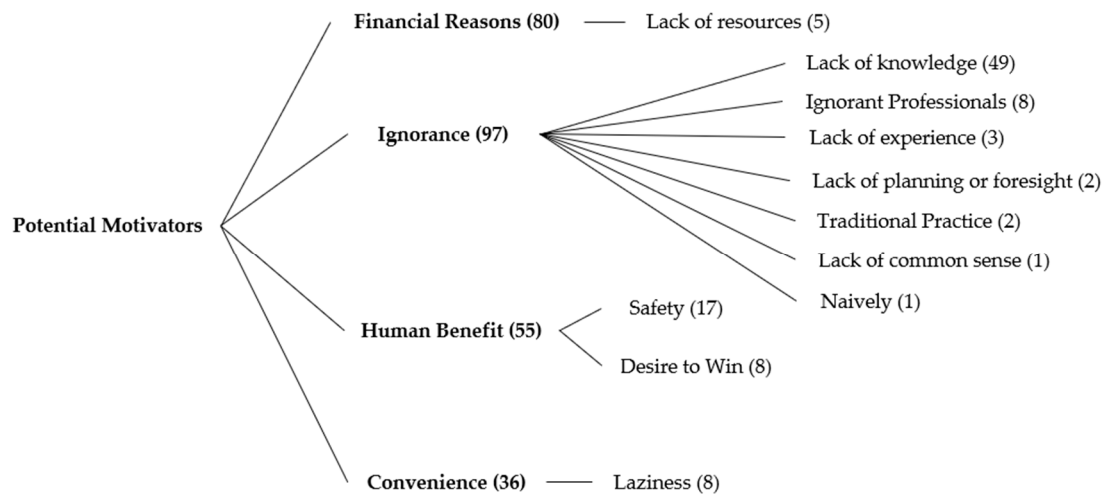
Potential Motivators

Financial Reasons (80)

Lack of resources (5)

Ignorance (97)

Lack of knowledge (49)

Ignorant Professionals (8)

Lack of experience (3)

Lack of planning or foresight (2)

Traditional Practice (2)

Lack of common sense (1)

Naively (1)

Human Benefit (55)

Safety (17)

Desire to Win (8)

Convenience (36)

Laziness (8)